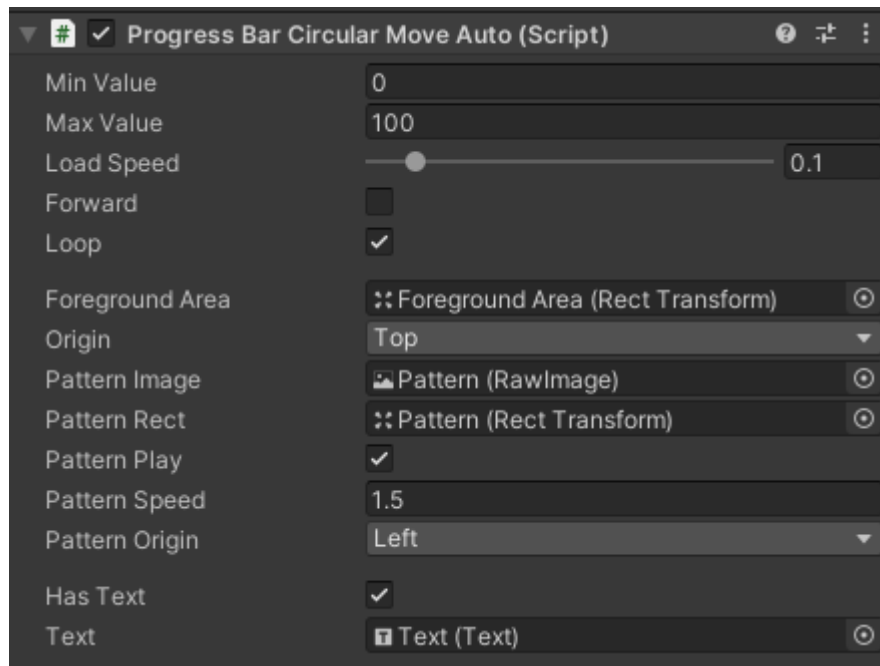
Progress Bar Circular Move Auto (Script)

Min Value 0
Max Value 100
Load Speed 0.1
Forward
Loop

Foreground Area Foreground Area (Rect Transform)
Origin Top
Pattern Image Pattern (RawImage)
Pattern Rect Pattern (Rect Transform)
Pattern Play
Pattern Speed 1.5
Pattern Origin Left

Has Text
Text Text (Text)